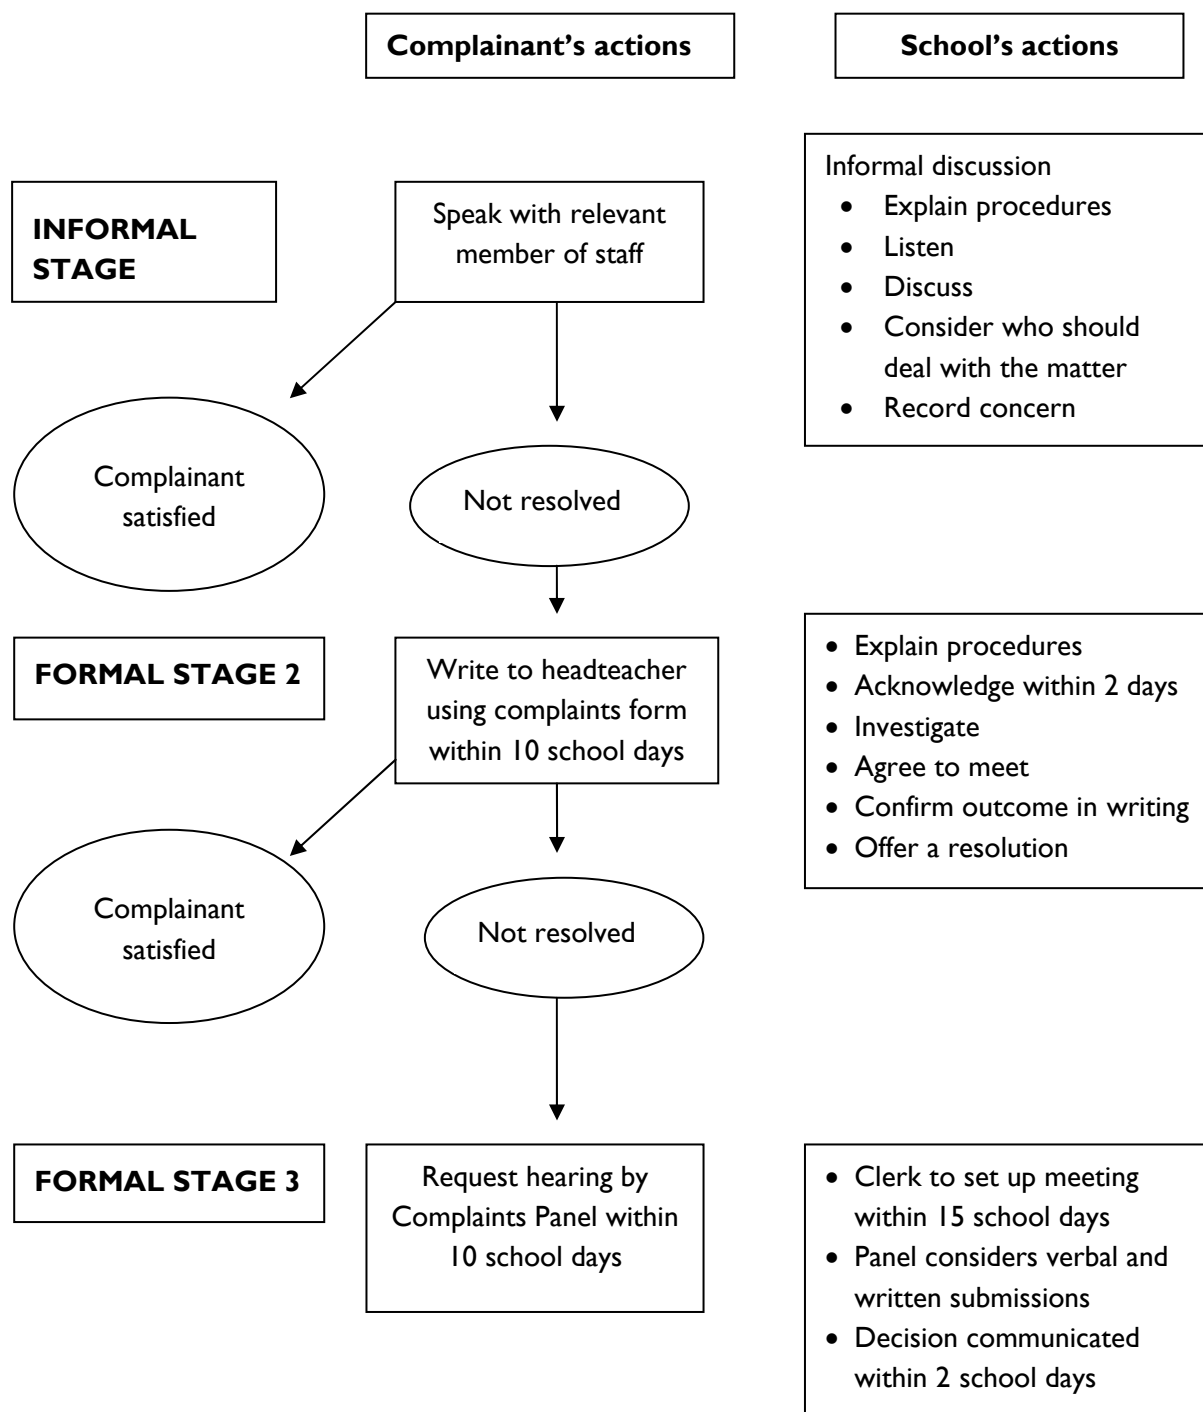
**Complainant's actions**

**School's actions**

**INFORMAL STAGE**

Speak with relevant member of staff

Informal discussion
- Explain procedures
- Listen
- Discuss
- Consider who should deal with the matter
- Record concern

Complainant satisfied

Not resolved

**FORMAL STAGE 2**

Write to headteacher using complaints form within 10 school days

- Explain procedures
- Acknowledge within 2 days
- Investigate
- Agree to meet
- Confirm outcome in writing
- Offer a resolution

Complainant satisfied

Not resolved

**FORMAL STAGE 3**

Request hearing by Complaints Panel within 10 school days

- Clerk to set up meeting within 15 school days
- Panel considers verbal and written submissions
- Decision communicated within 2 school days